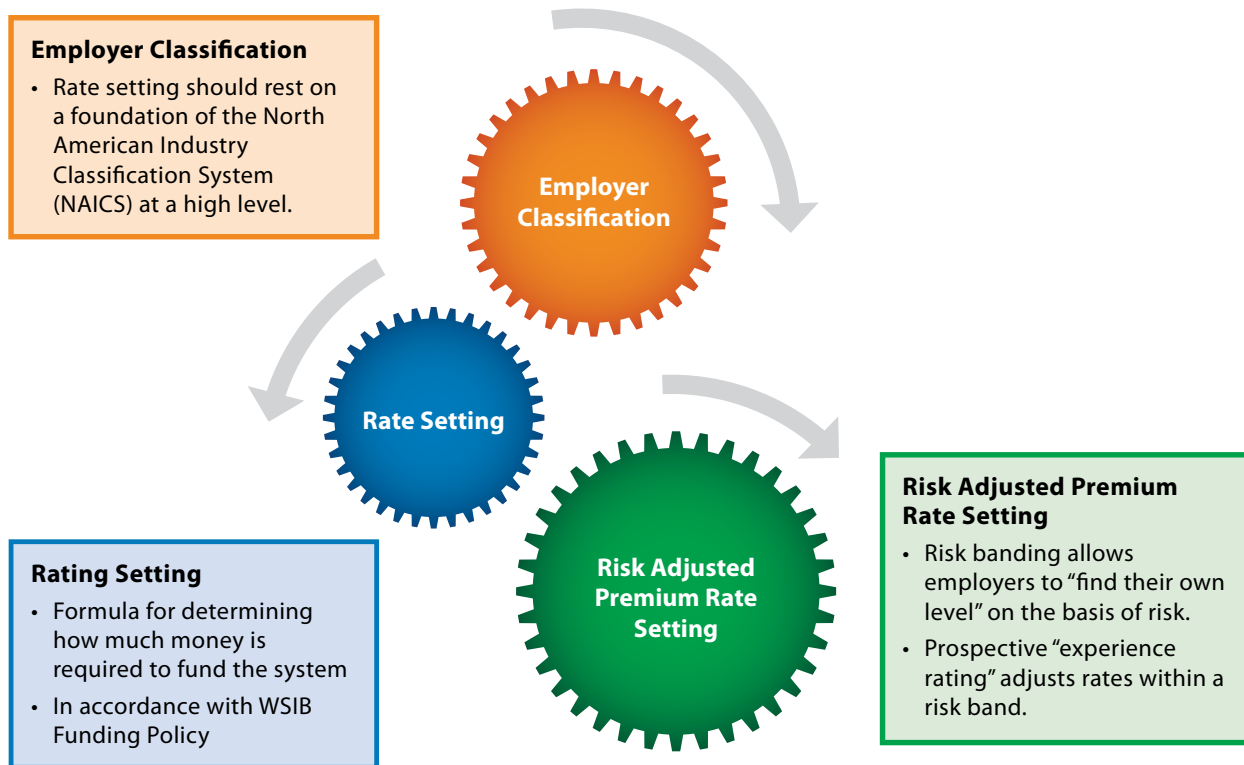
**Employer Classification**

- Rate setting should rest on a foundation of the North American Industry Classification System (NAICS) at a high level.

Employer Classification

Rate Setting

Risk Adjusted Premium Rate Setting

**Risk Adjusted Premium Rate Setting**

- Risk banding allows employers to "find their own level" on the basis of risk.
- Prospective "experience rating" adjusts rates within a risk band.

**Rating Setting**

- Formula for determining how much money is required to fund the system
- In accordance with WSIB Funding Policy